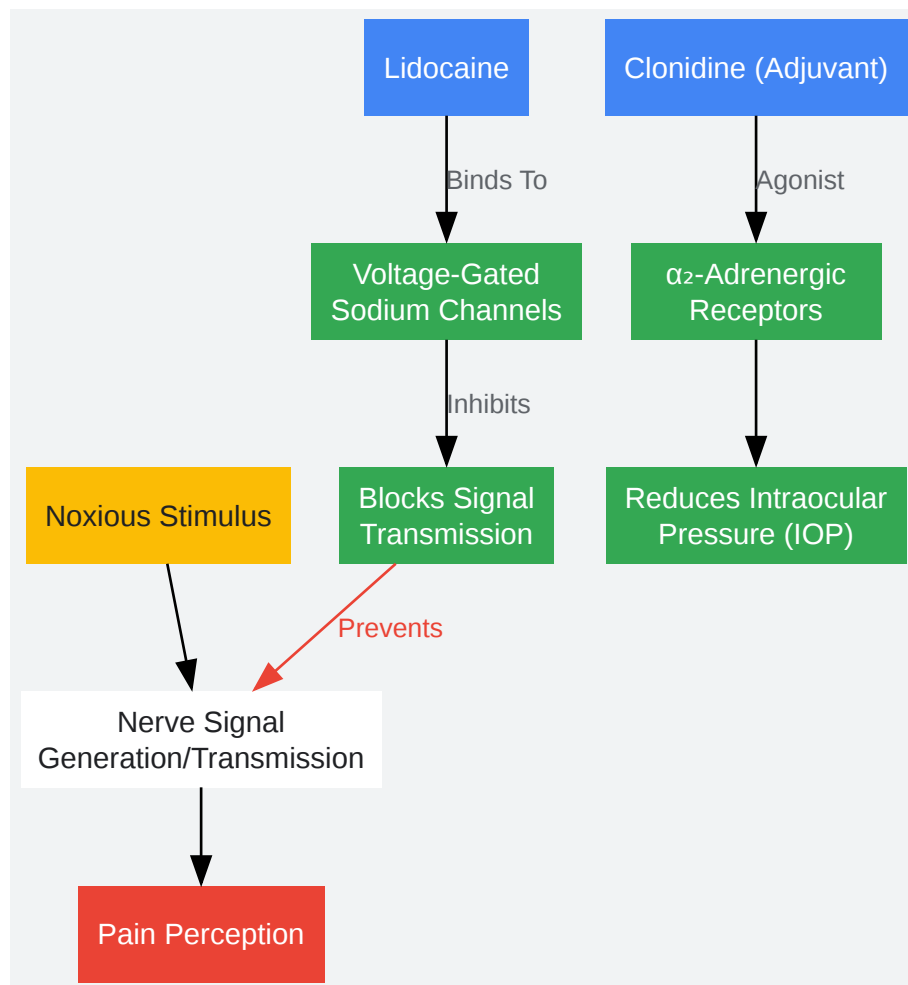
Lidocaine

Clonidine (Adjuvant)

Binds To

Agonist

Voltage-Gated Sodium Channels

$\alpha_2$-Adrenergic Receptors

Inhibits

Noxious Stimulus

Blocks Signal Transmission

Reduces Intraocular Pressure (IOP)

Prevents

Nerve Signal Generation/Transmission

Pain Perception